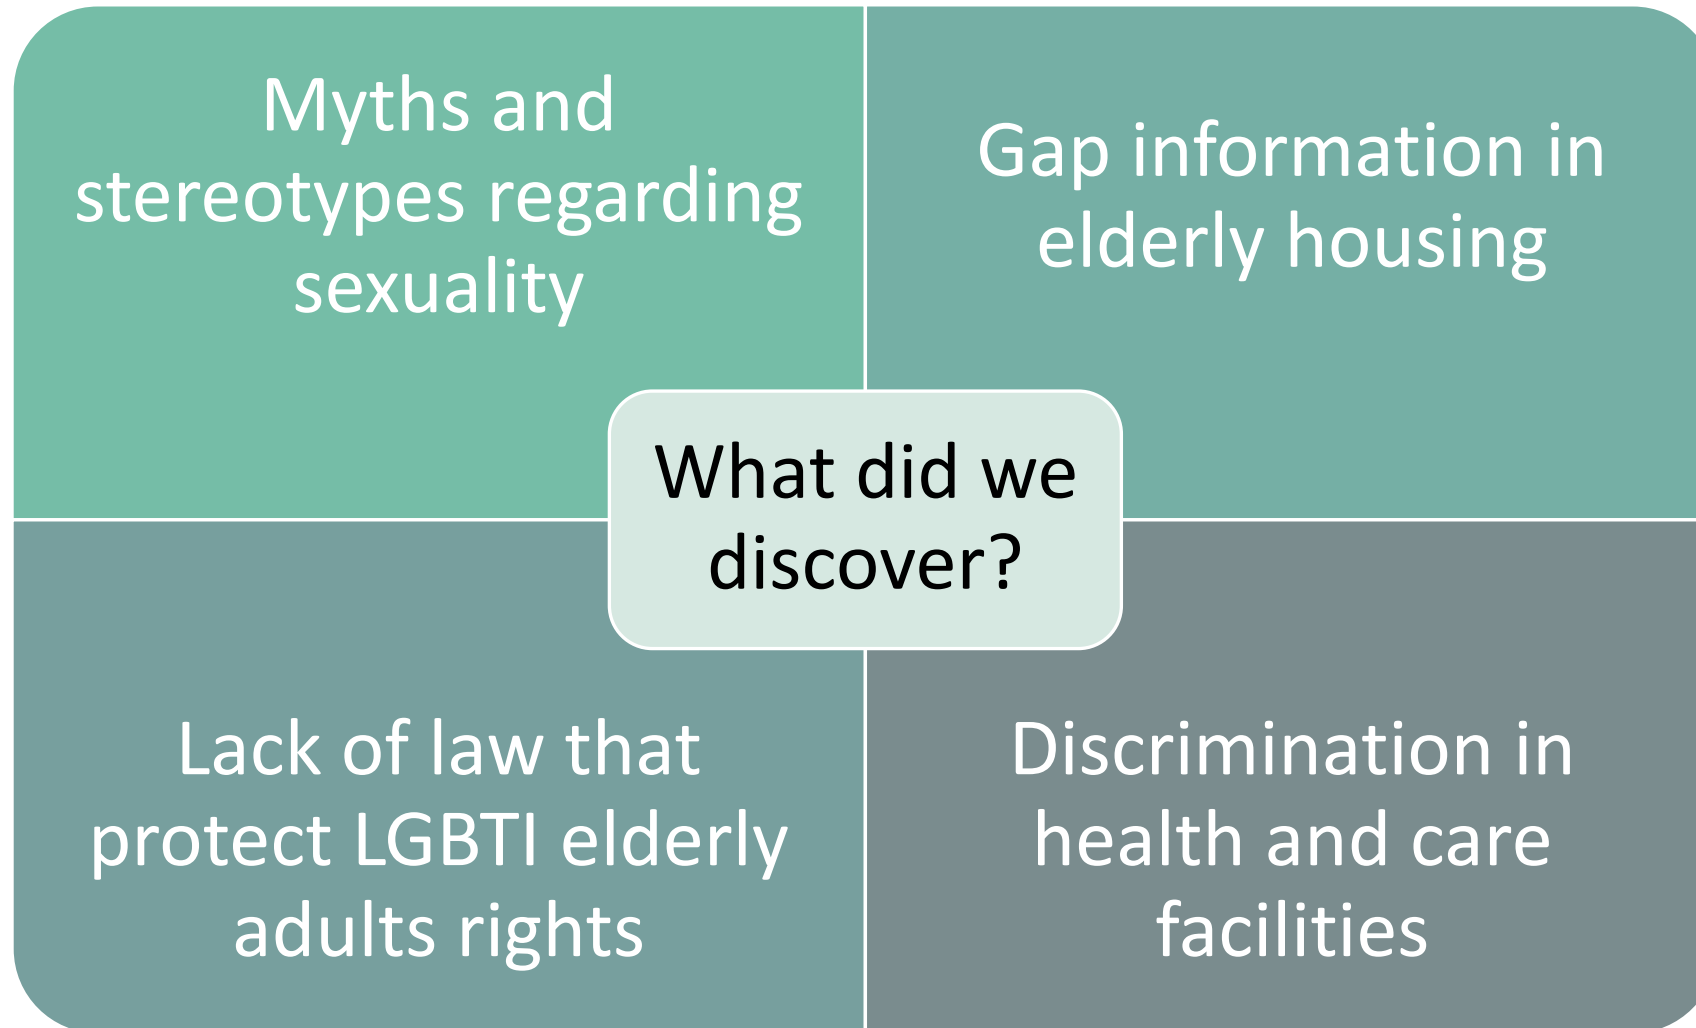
Myths and stereotypes regarding sexuality

Gap information in elderly housing

What did we discover?

Lack of law that protect LGBTI elderly adults rights

Discrimination in health and care facilities